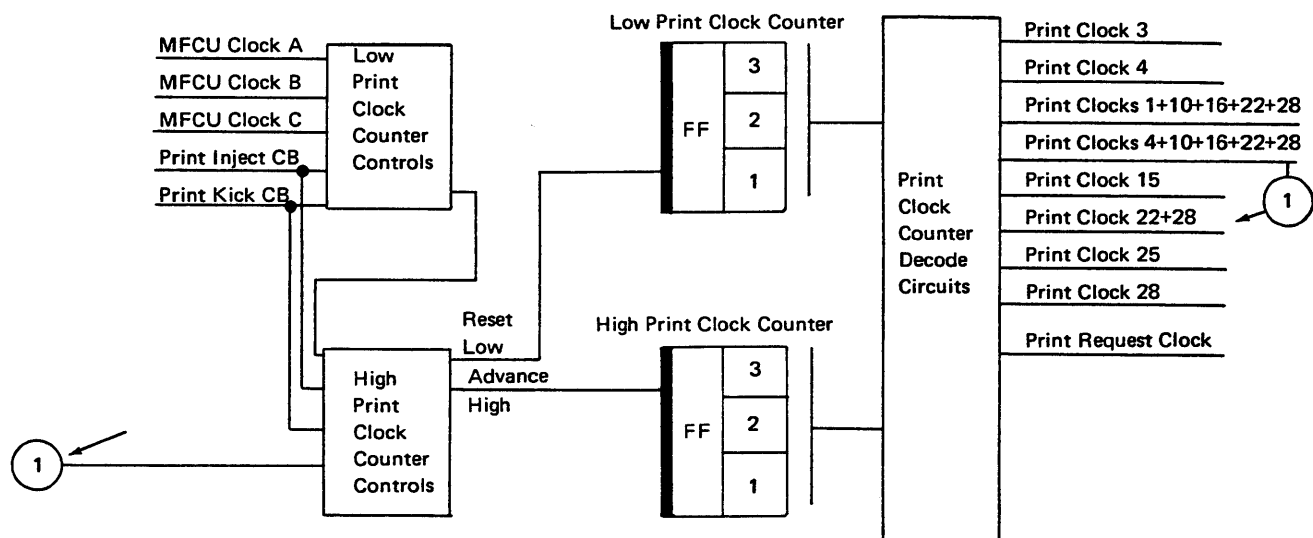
MFCU Clock A
MFCU Clock B
MFCU Clock C
Print Inject CB
Print Kick CB

Low Print Clock Counter Controls

Low Print Clock Counter

FF

3
2
1

Reset Low

Advance High

High Print Clock Counter Controls

High Print Clock Counter

FF

3
2
1

1

Print Clock Counter Decode Circuits

Print Clock 3
Print Clock 4
Print Clocks 1+10+16+22+28
Print Clocks 4+10+16+22+28
Print Clock 15
Print Clock 22+28
Print Clock 25
Print Clock 28
Print Request Clock

1